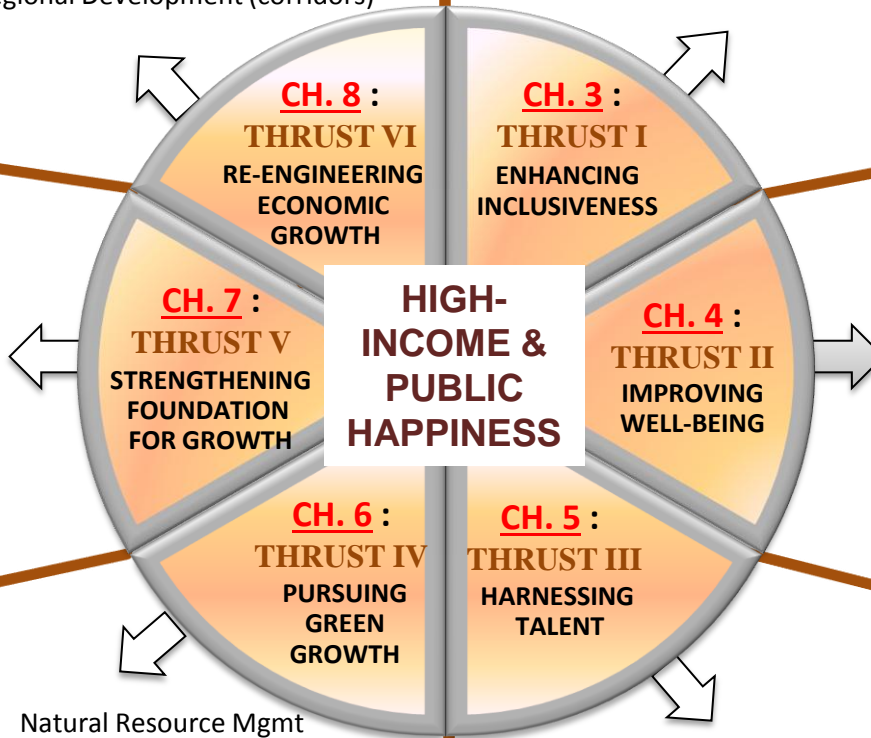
gional Development (corridors)

CH. 8 :
THRUST VI
RE-ENGINEERING ECONOMIC GROWTH

CH. 3 :
THRUST I
ENHANCING INCLUSIVENESS

CH. 7 :
THRUST V
STRENGTHENING FOUNDATION FOR GROWTH

HIGH-INCOME & PUBLIC HAPPINESS

CH. 4 :
THRUST II
IMPROVING WELL-BEING

CH. 6 :
THRUST IV
PURSUING GREEN GROWTH

CH. 5 :
THRUST III
HARNESSING TALENT

Natural Resource Mgmt